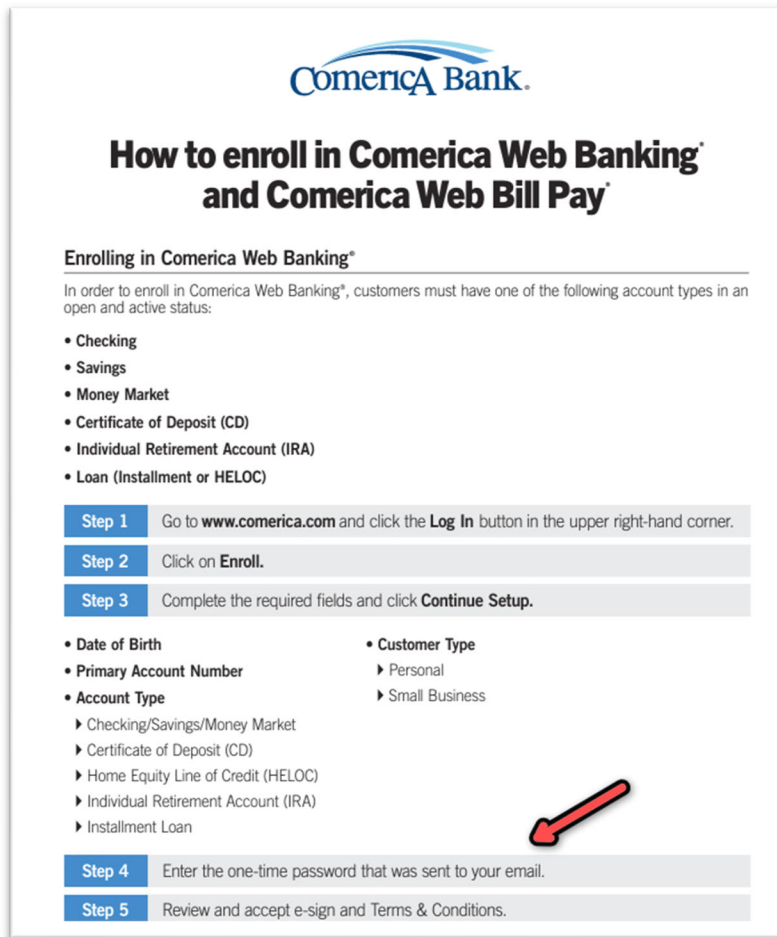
ComericA Bank.

How to enroll in Comerica Web Banking® and Comerica Web Bill Pay®

Enrolling in Comerica Web Banking®

In order to enroll in Comerica Web Banking®, customers must have one of the following account types in an open and active status:

• Checking
• Savings
• Money Market
• Certificate of Deposit (CD)
• Individual Retirement Account (IRA)
• Loan (Installment or HELOC)

Step 1 Go to www.comerica.com and click the Log In button in the upper right-hand corner.

Step 2 Click on Enroll.

Step 3 Complete the required fields and click Continue Setup.

• Date of Birth
• Primary Account Number
• Account Type
▸ Checking/Savings/Money Market
▸ Certificate of Deposit (CD)
▸ Home Equity Line of Credit (HELOC)
▸ Individual Retirement Account (IRA)
▸ Installment Loan

• Customer Type
▸ Personal
▸ Small Business

Step 4 Enter the one-time password that was sent to your email.

Step 5 Review and accept e-sign and Terms & Conditions.